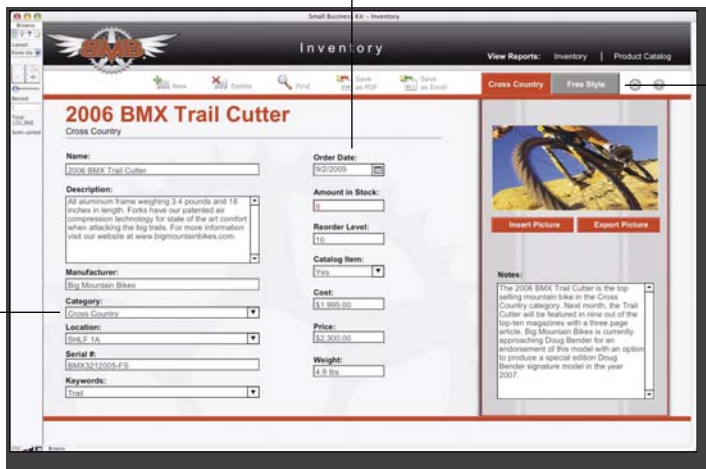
Small Business Kit - Inventory

Browse

Layout

Record

Total: 131,968

Semi-sorted

BMB

Inventory

View Reports: Inventory | Product Catalog

New Delete Find Save as PDF Save as Excel

Cross Country Free Style

2006 BMX Trail Cutter

Cross Country

Name:
2006 BMX Trail Cutter

Description:
All aluminum frame weighing 3.4 pounds and 18 inches in length. Forks have our patented air compression technology for state of the art comfort when attacking the big trails. For more information visit our website at www.bigmountainbikes.com.

Manufacturer:
Big Mountain Bikes

Category:
Cross Country

Location:
SHLF 1A

Serial #:
BMX3212005-FS

Keywords:
Trail

Order Date:
9/2/2005

Amount in Stock:
6

Reorder Level:
10

Catalog Item:
Yes

Cost:
$1,995.00

Price:
$2,300.00

Weight:
4.9 lbs

Insert Picture Export Picture

Notes:
The 2006 BMX Trail Cutter is the top selling mountain bike in the Cross Country category. Next month, the Trail Cutter will be featured in nine out of the top-ten magazines with a three page article. Big Mountain Bikes is currently approaching Doug Bender for an endorsement of this model with an option to produce a special edition Doug Bender signature model in the year 2007.

Browse